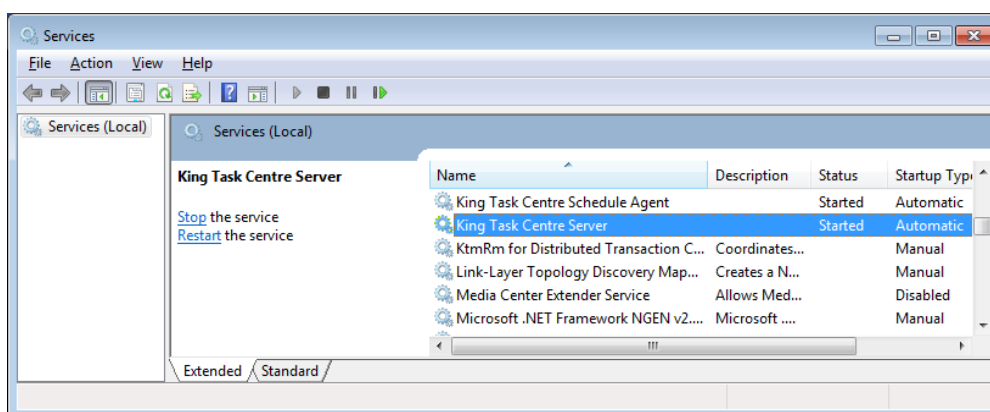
Services

File Action View Help

Services (Local)

Services (Local)

King Task Centre Server

Stop the service
Restart the service

| Name | Description | Status | Startup Typ |
|---|---|---|---|
| King Task Centre Schedule Agent | | Started | Automatic |
| King Task Centre Server | | Started | Automatic |
| KtmRm for Distributed Transaction C... | Coordinates... | | Manual |
| Link-Layer Topology Discovery Map... | Creates a N... | | Manual |
| Media Center Extender Service | Allows Med... | | Disabled |
| Microsoft .NET Framework NGEN v2... | Microsoft .... | | Manual |

Extended Standard